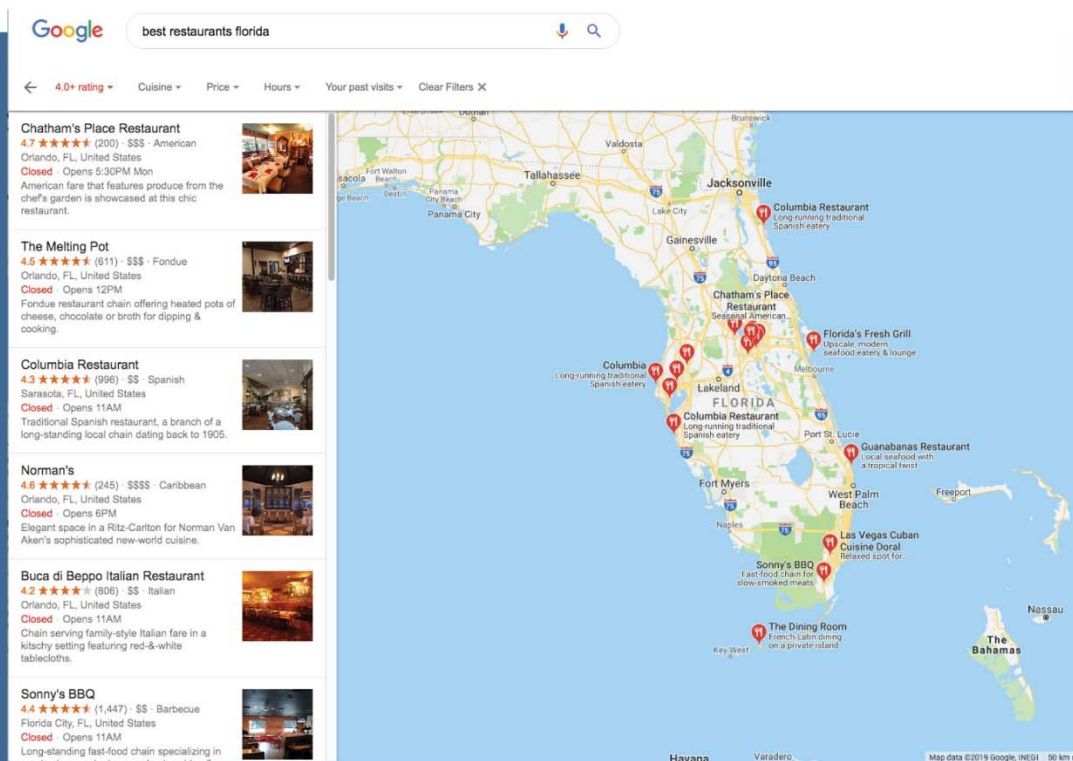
Google

best restaurants florida

4.0+ rating ▾ Cuisine ▾ Price ▾ Hours ▾ Your past visits ▾ Clear Filters ✕

Chatham's Place Restaurant
4.7 ★★★★★ (200) · $$$ · American
Orlando, FL, United States
Closed · Opens 5:30PM Mon
American fare that features produce from the chef's garden is showcased at this chic restaurant.

The Melting Pot
4.5 ★★★★★ (611) · $$$ · Fondue
Orlando, FL, United States
Closed · Opens 12PM
Fondue restaurant chain offering heated pots of cheese, chocolate or broth for dipping & cooking.

Columbia Restaurant
4.3 ★★★★★ (996) · $$ · Spanish
Sarasota, FL, United States
Closed · Opens 11AM
Traditional Spanish restaurant, a branch of a long-standing local chain dating back to 1905.

Norman's
4.6 ★★★★★ (245) · $$$$ · Caribbean
Orlando, FL, United States
Closed · Opens 6PM
Elegant space in a Ritz-Carlton for Norman Van Aken's sophisticated new-world cuisine.

Buca di Beppo Italian Restaurant
4.2 ★★★★★ (806) · $$ · Italian
Orlando, FL, United States
Closed · Opens 11AM
Chain serving family-style Italian fare in a kitschy setting featuring red-&-white tablecloths.

Sonny's BBQ
4.4 ★★★★★ (1,447) · $$ · Barbecue
Florida City, FL, United States
Closed · Opens 11AM
Long-standing fast-food chain specializing in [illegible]

Brunswick
Valdosta
Tallahassee
Fort Walton Beach
Destin
Panama City Beach
Panama City
Jacksonville
Lake City
Gainesville
Columbia Restaurant
Long-running traditional Spanish eatery
Daytona Beach
Chatham's Place Restaurant
Seasonal American...
Florida's Fresh Grill
Upscale, modern seafood eatery & lounge
Columbia
Long-running traditional Spanish eatery
Lakeland
FLORIDA
Melbourne
Columbia Restaurant
Long-running traditional Spanish eatery
Port St. Lucie
Guanabanas Restaurant
Local seafood with a tropical twist
Fort Myers
West Palm Beach
Freeport
Naples
Las Vegas Cuban Cuisine Doral
Relaxed spot for...
Sonny's BBQ
Fast-food chain for slow-smoked meats
Nassau
The Dining Room
French Latin dining on a private island
Key West
The Bahamas
Havana
Varadero
Map data ©2019 Google, INEGI 50 km